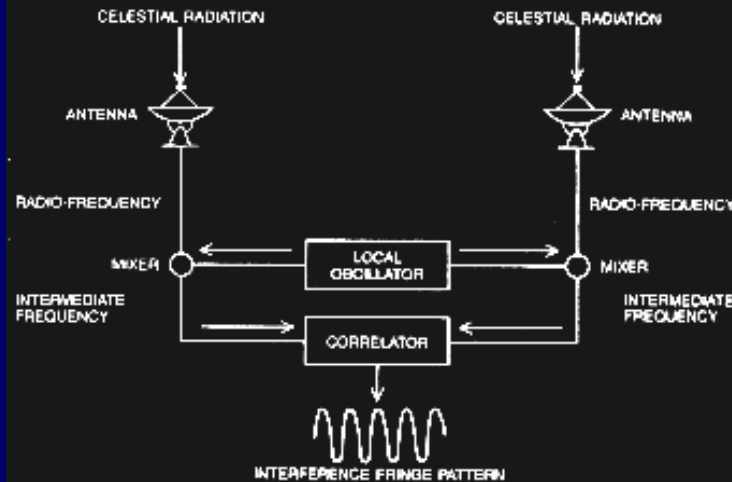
CELESTIAL RADIATION

CELESTIAL RADIATION

ANTENNA

ANTENNA

RADIO-FREQUENCY

RADIO-FREQUENCY

MIXER

LOCAL OSCILLATOR

MIXER

INTERMEDIATE FREQUENCY

INTERMEDIATE FREQUENCY

CORRELATOR

INTERFERENCE FRINGE PATTERN